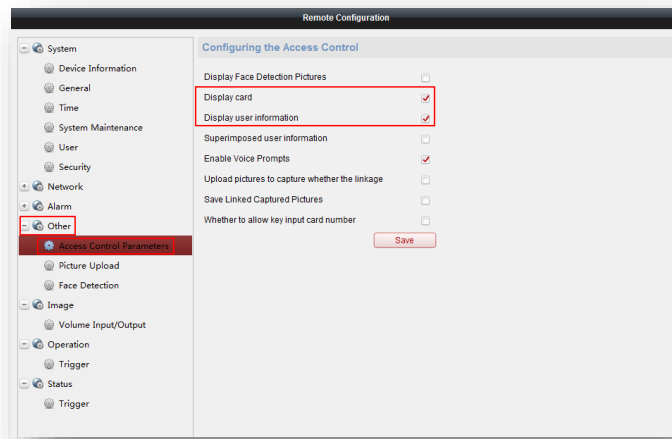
Remote Configuration

System
Device Information
General
Time
System Maintenance
User
Security
Network
Alarm
Other
Access Control Parameters
Picture Upload
Face Detection
Image
Volume Input/Output
Operation
Trigger
Status
Trigger

Configuring the Access Control

Display Face Detection Pictures
Display card
Display user information
Superimposed user information
Enable Voice Prompts
Upload pictures to capture whether the linkage
Save Linked Captured Pictures
Whether to allow key input card number
Save